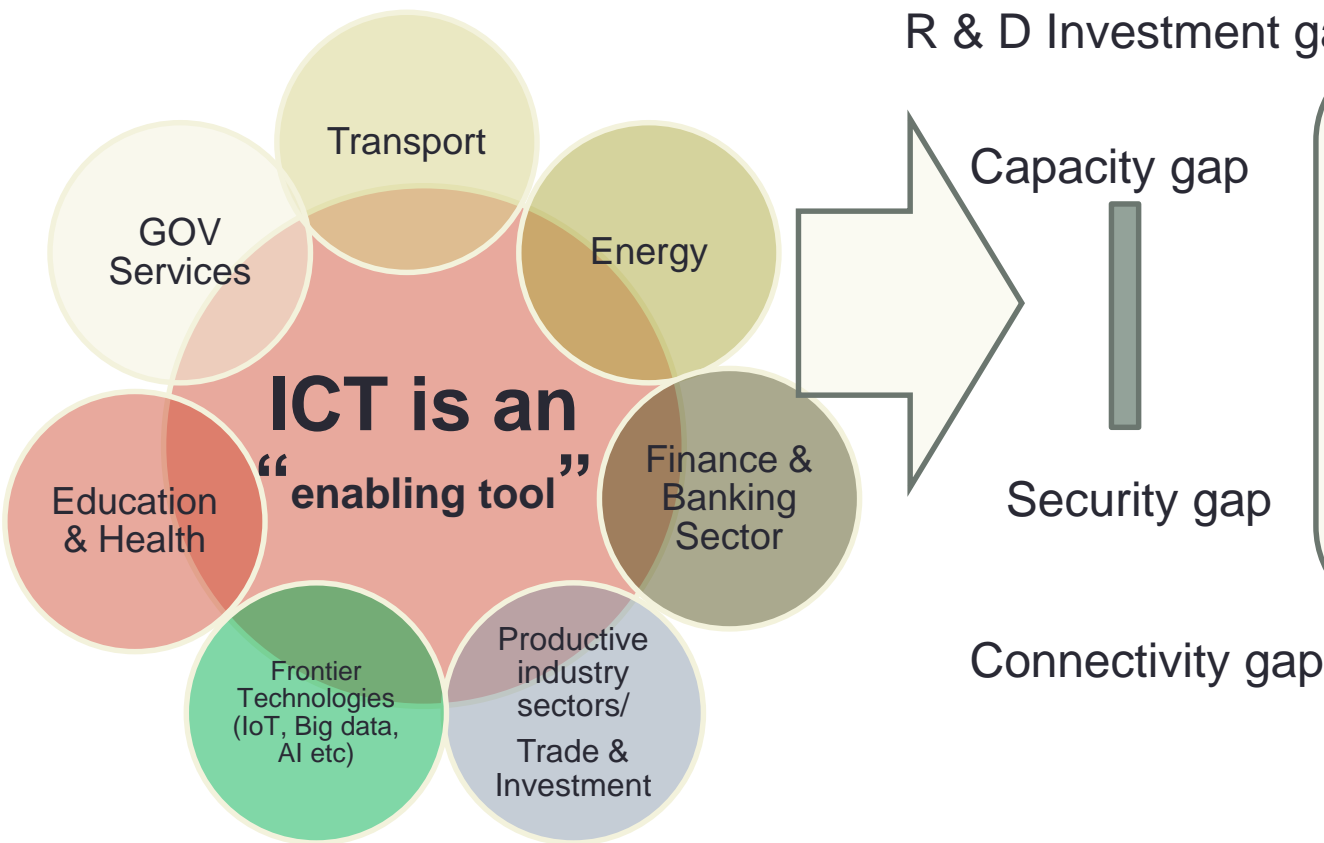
Transport

GOV Services

Energy

ICT is an "enabling tool"

Education & Health

Finance & Banking Sector

Frontier Technologies (IoT, Big data, AI etc)

Productive industry sectors/ Trade & Investment

R & D Investment ga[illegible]

Capacity gap

Security gap

Connectivity gap